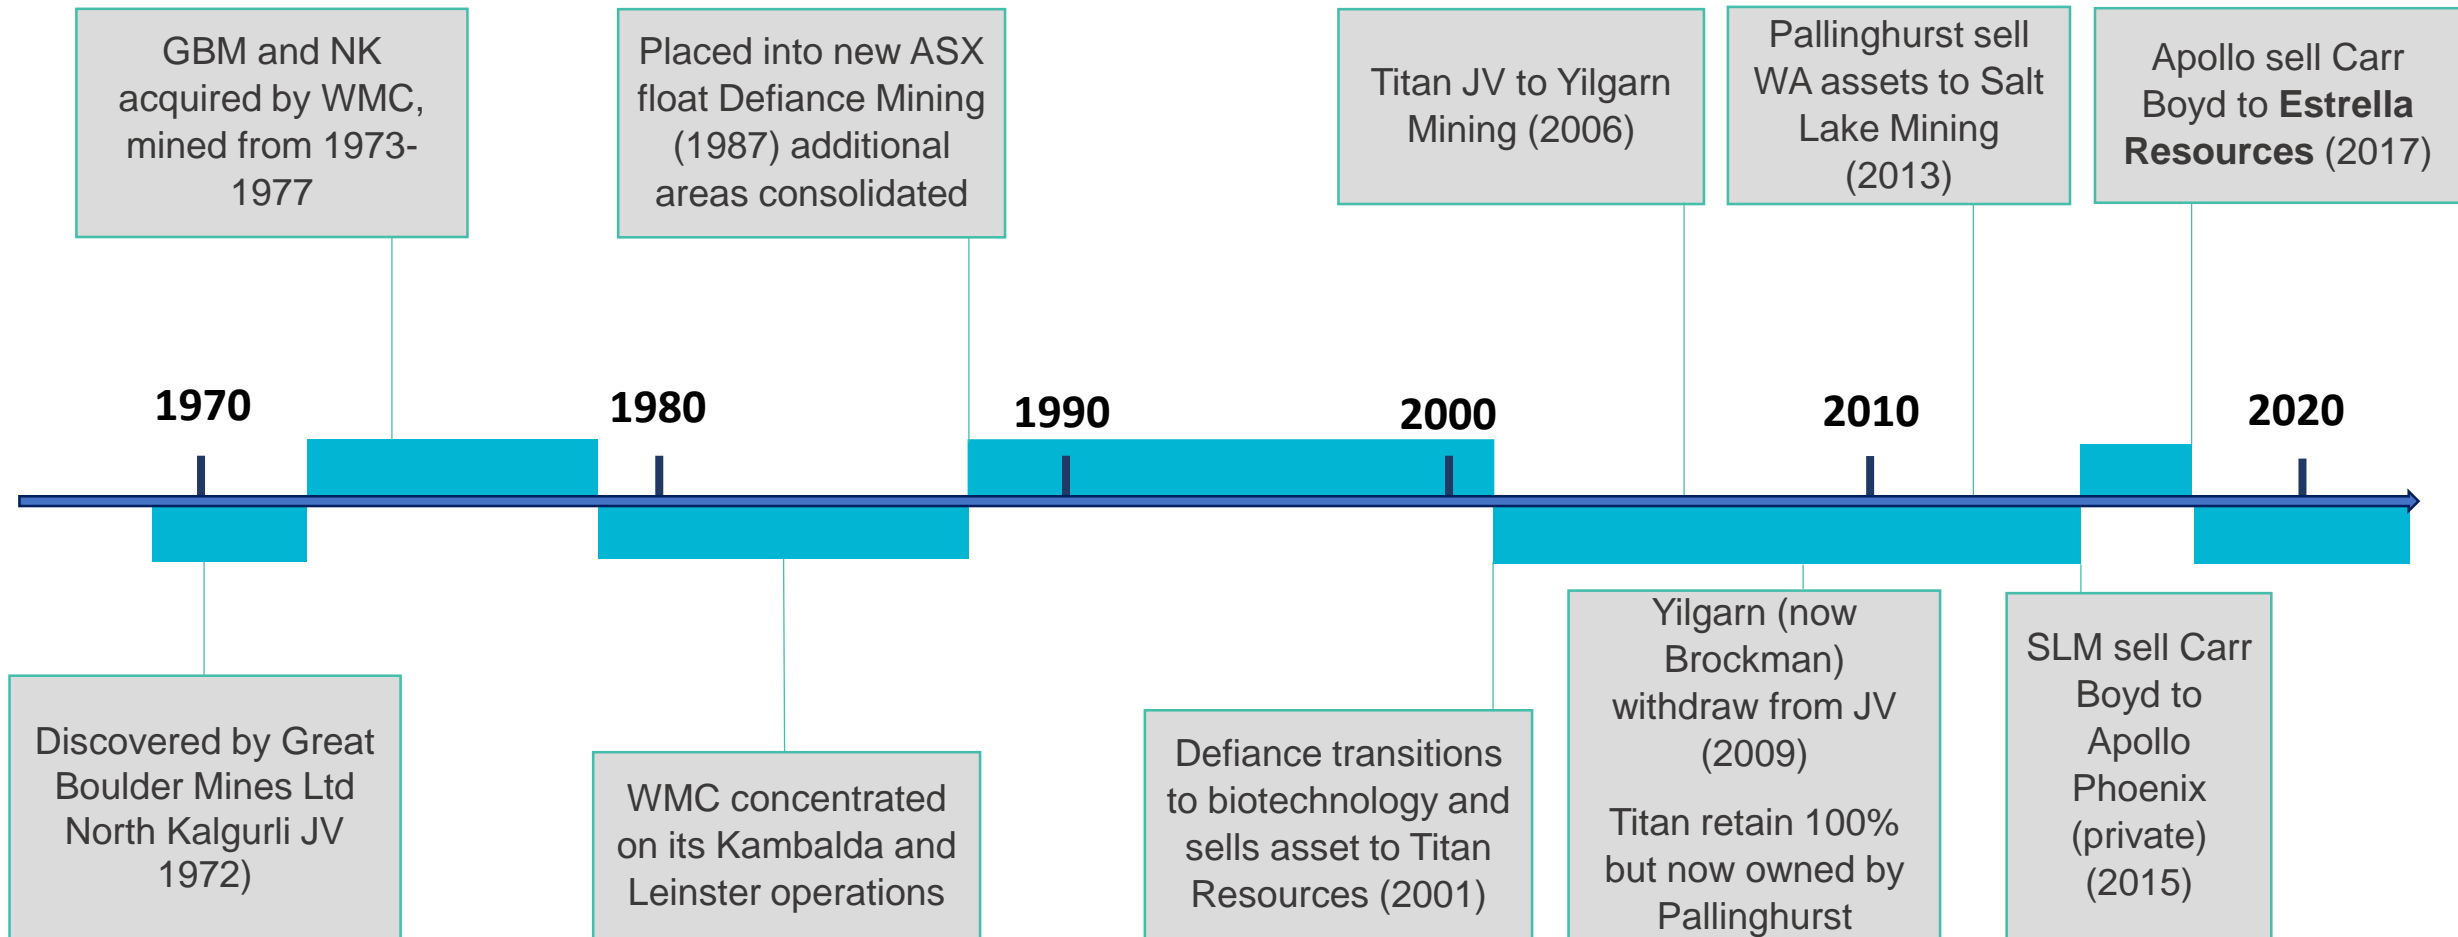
GBM and NK acquired by WMC, mined from 1973-1977

Placed into new ASX float Defiance Mining (1987) additional areas consolidated

Titan JV to Yilgarn Mining (2006)

Pallinghurst sell WA assets to Salt Lake Mining (2013)

Apollo sell Carr Boyd to **Estrella Resources** (2017)

1970

1980

1990

2000

2010

2020

Discovered by Great Boulder Mines Ltd North Kalgurli JV 1972)

WMC concentrated on its Kambalda and Leinster operations

Defiance transitions to biotechnology and sells asset to Titan Resources (2001)

Yilgarn (now Brockman) withdraw from JV (2009)

Titan retain 100% but now owned by Pallinghurst

SLM sell Carr Boyd to Apollo Phoenix (private) (2015)